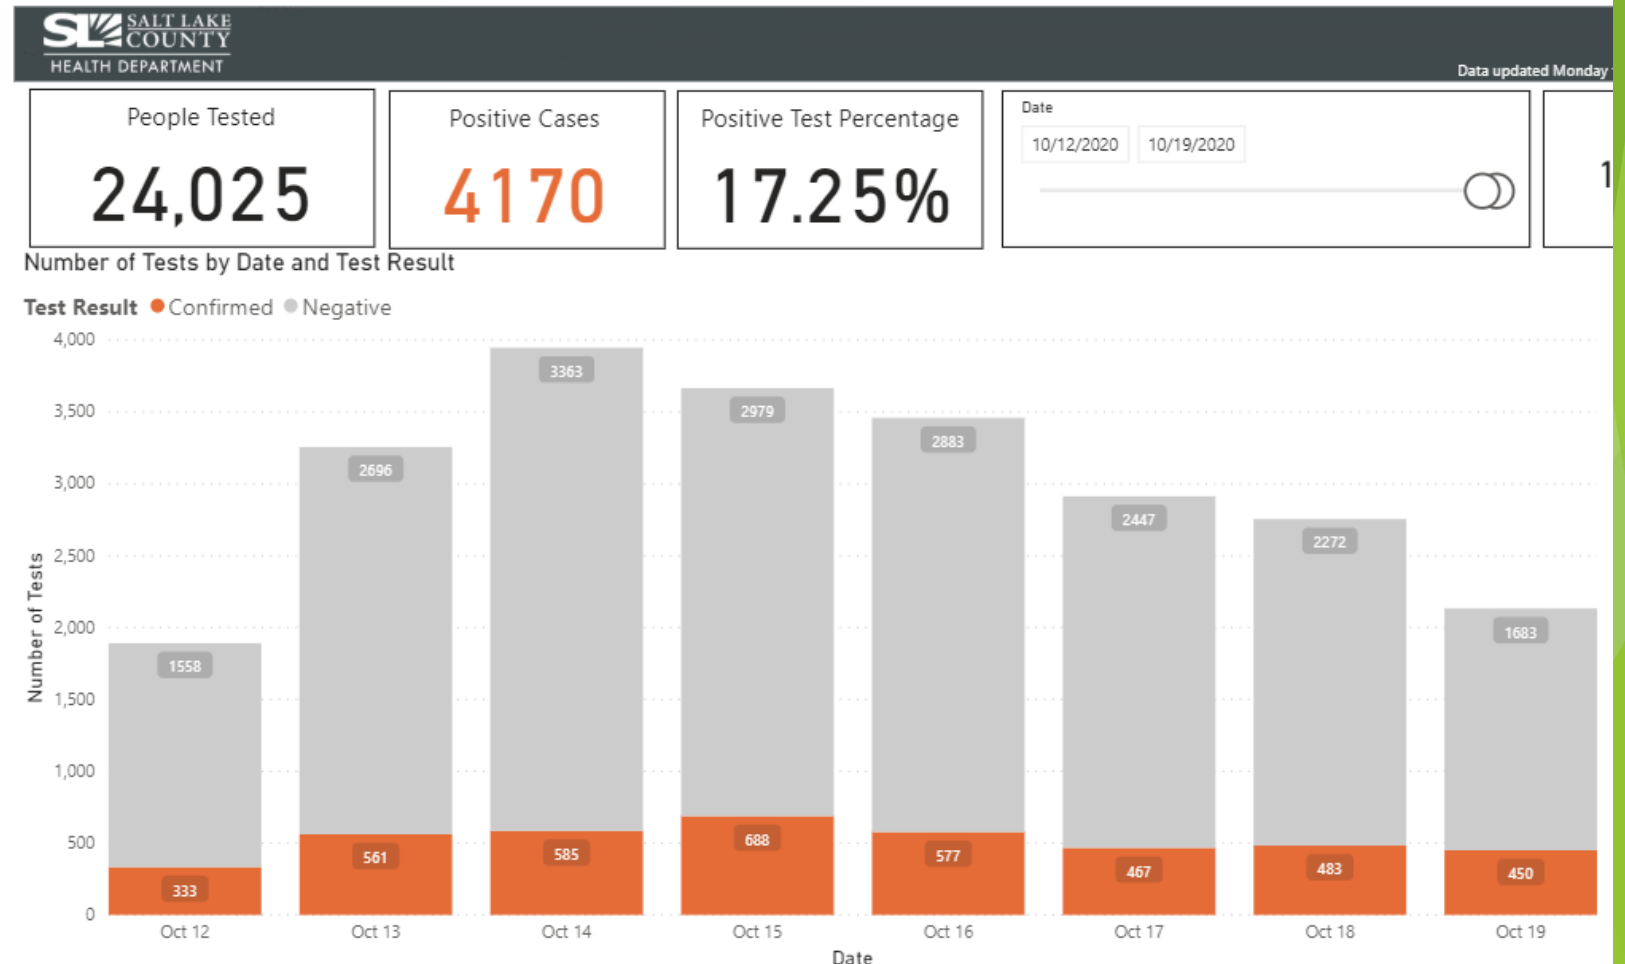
SALT LAKE COUNTY
HEALTH DEPARTMENT

Data updated Monday

People Tested
24,025

Positive Cases
4170

Positive Test Percentage
17.25%

Date
10/12/2020 10/19/2020

1

Number of Tests by Date and Test Result

Test Result Confirmed Negative

4,000
3,500
3,000
2,500
2,000
1,500
1,000
500
0

Number of Tests

3363
2979
2883
2696
2447
2272
1683
1558
333
561
585
688
577
467
483
450

Oct 12 Oct 13 Oct 14 Oct 15 Oct 16 Oct 17 Oct 18 Oct 19

Date